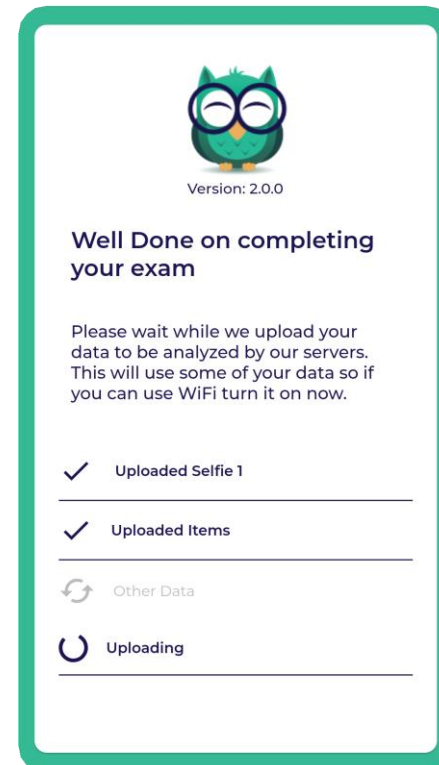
Version: 2.0.0

Well Done on completing your exam

Please wait while we upload your data to be analyzed by our servers. This will use some of your data so if you can use WiFi turn it on now.

Uploaded Selfie 1

Uploaded Items

Other Data

Uploading